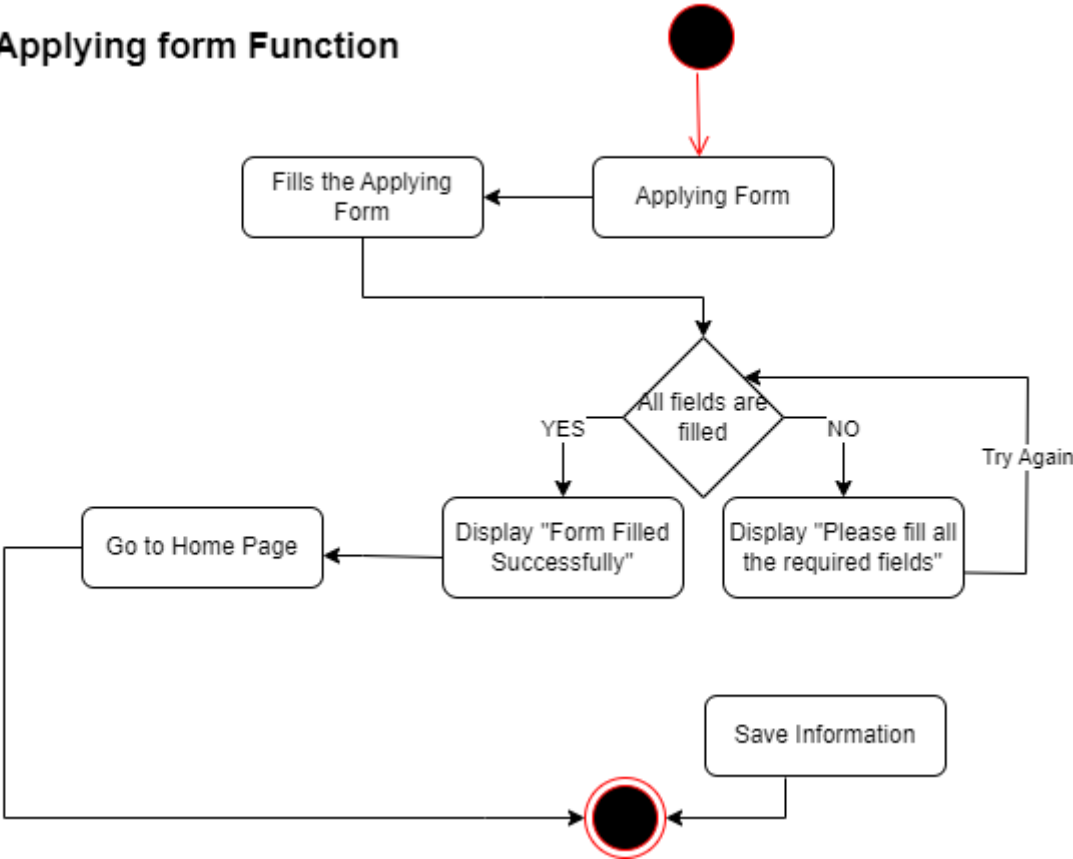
Applying form Function

Applying Form

Fills the Applying Form

All fields are filled

YES

NO

Try Again

Display "Form Filled Successfully"

Display "Please fill all the required fields"

Go to Home Page

Save Information